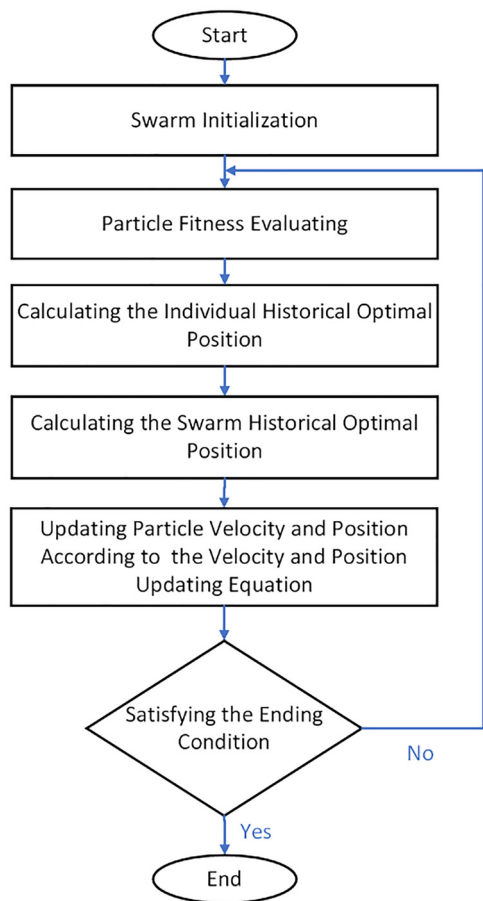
Start

Swarm Initialization

Particle Fitness Evaluating

Calculating the Individual Historical Optimal Position

Calculating the Swarm Historical Optimal Position

Updating Particle Velocity and Position According to the Velocity and Position Updating Equation

Satisfying the Ending Condition

No

Yes

End